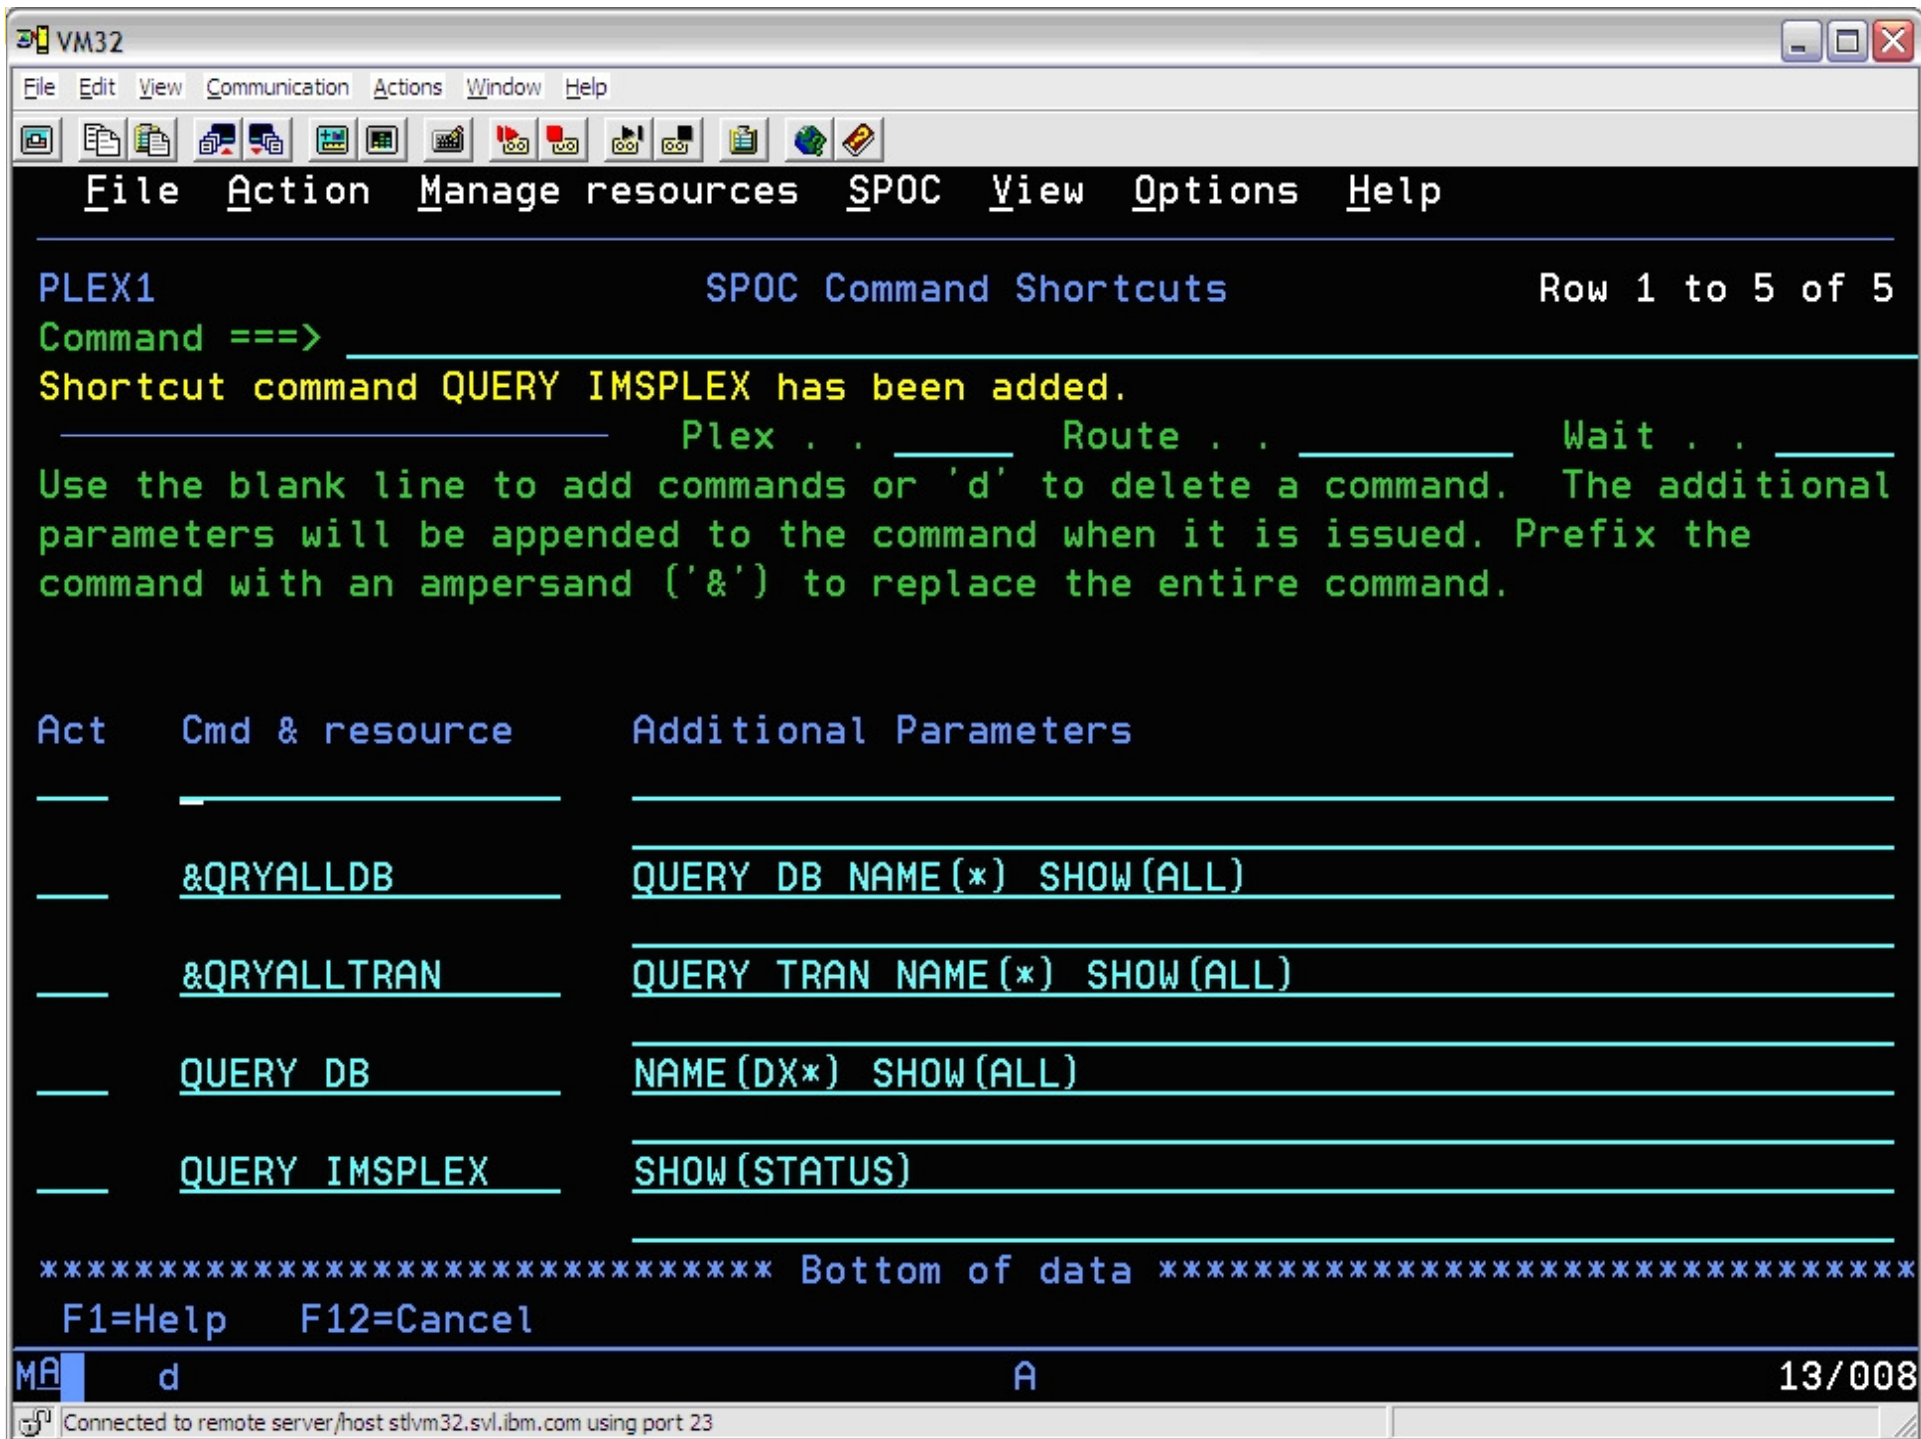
VM32

File Edit View Communication Actions Window Help

File Action Manage resources SPOC View Options Help

PLEX1 SPOC Command Shortcuts Row 1 to 5 of 5
Command ===>
Shortcut command QUERY IMSPLEX has been added.
Plex . . Route . . Wait . .
Use the blank line to add commands or 'd' to delete a command. The additional parameters will be appended to the command when it is issued. Prefix the command with an ampersand ('&') to replace the entire command.

| Act | Cmd & resource | Additional Parameters |
|---|---|---|
| | | |
| | &QRYALLDB | QUERY DB NAME(*) SHOW(ALL) |
| | &QRYALLTRAN | QUERY TRAN NAME(*) SHOW(ALL) |
| | QUERY DB | NAME(DX*) SHOW(ALL) |
| | QUERY IMSPLEX | SHOW(STATUS) |

******************************* Bottom of data ********************************
F1=Help F12=Cancel

MA d A 13/008

Connected to remote server/host stlvm32.svl.ibm.com using port 23